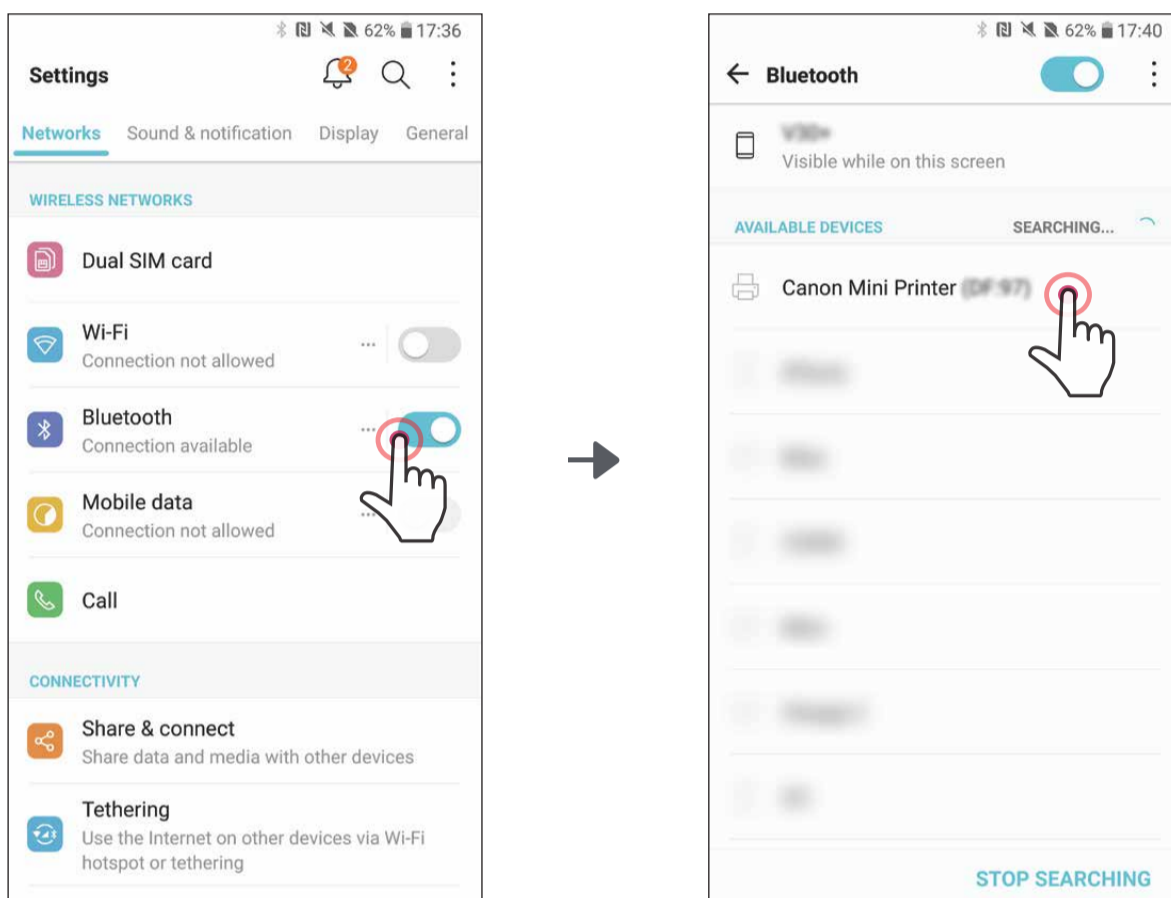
62% 17:36

Settings

2

Networks Sound & notification Display General

WIRELESS NETWORKS

Dual SIM card

Wi-Fi
Connection not allowed

Bluetooth
Connection available

Mobile data
Connection not allowed

Call

CONNECTIVITY

Share & connect
Share data and media with other devices

Tethering
Use the Internet on other devices via Wi-Fi hotspot or tethering

62% 17:40

Bluetooth

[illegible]
Visible while on this screen

AVAILABLE DEVICES SEARCHING...

Canon Mini Printer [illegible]

STOP SEARCHING